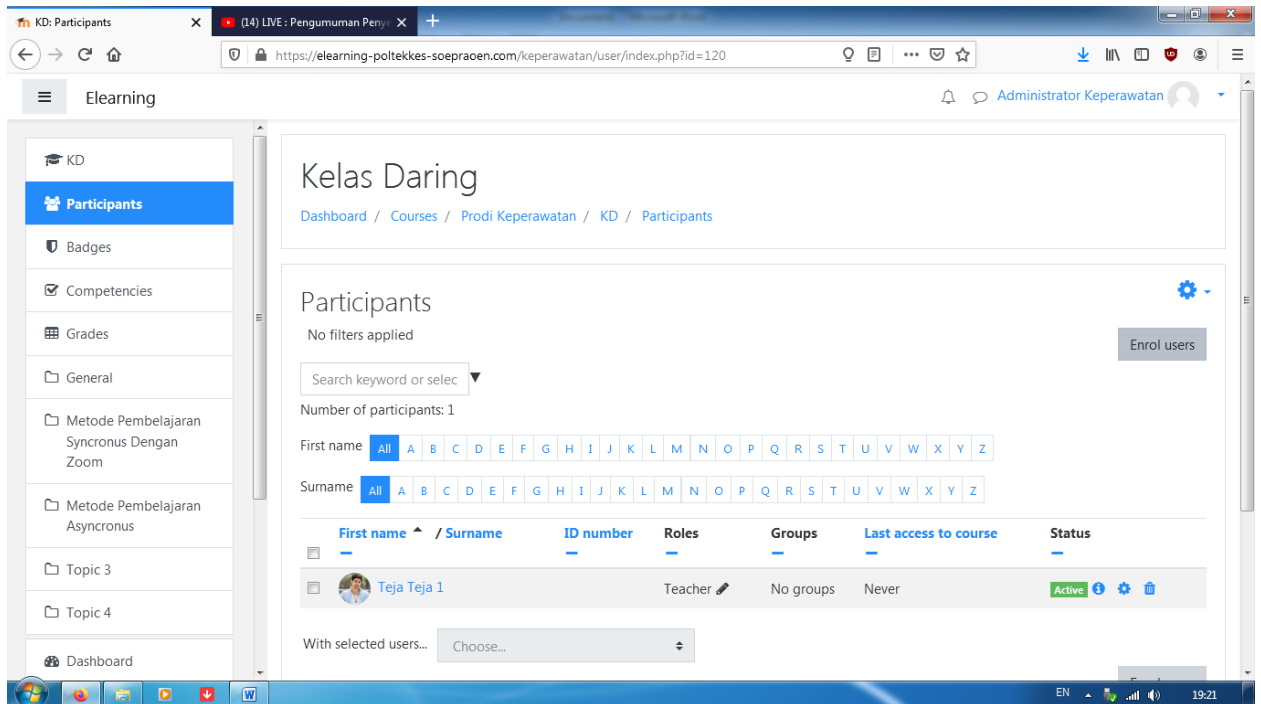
KD: Participants
(14) LIVE : Pengumuman Penye
https://elearning-poltekkes-soepraoen.com/keperawatan/user/index.php?id=120

Elearning
Administrator Keperawatan

KD
Participants
Badges
Competencies
Grades
General
Metode Pembelajaran Syncronus Dengan Zoom
Metode Pembelajaran Asyncronus
Topic 3
Topic 4
Dashboard

Kelas Daring
Dashboard / Courses / Prodi Keperawatan / KD / Participants

Participants
No filters applied
Enrol users
Search keyword or selec
Number of participants: 1

First name All A B C D E F G H I J K L M N O P Q R S T U V W X Y Z
Surname All A B C D E F G H I J K L M N O P Q R S T U V W X Y Z

| First name / Surname | ID number | Roles | Groups | Last access to course | Status |
|---|---|---|---|---|---|
| Teja Teja 1 | | Teacher | No groups | Never | Active |

With selected users... Choose...

EN 19:21